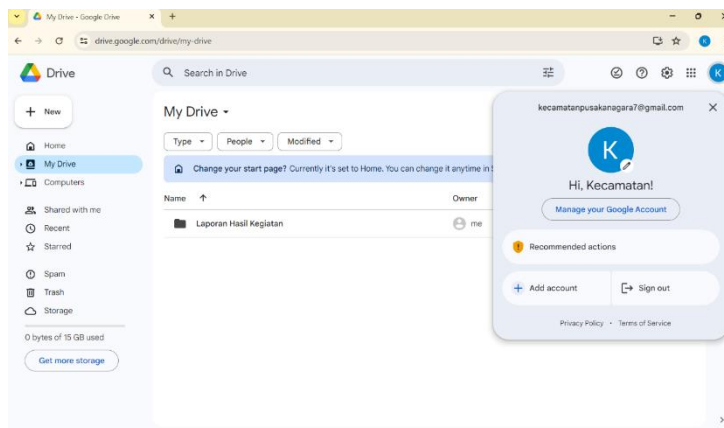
My Drive - Google Drive ×
+
drive.google.com/drive/my-drive
K

Drive
Search in Drive
K

New
Home
My Drive
Computers
Shared with me
Recent
Starred
Spam
Trash
Storage
0 bytes of 15 GB used
Get more storage

My Drive
Type
People
Modified
Change your start page? Currently it's set to Home. You can change it anytime in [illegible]
Name
Owner
Laporan Hasil Kegiatan
me

kecamatanpusakanagara7@gmail.com
K
Hi, Kecamatan!
Manage your Google Account
Recommended actions
Add account
Sign out
Privacy Policy · Terms of Service